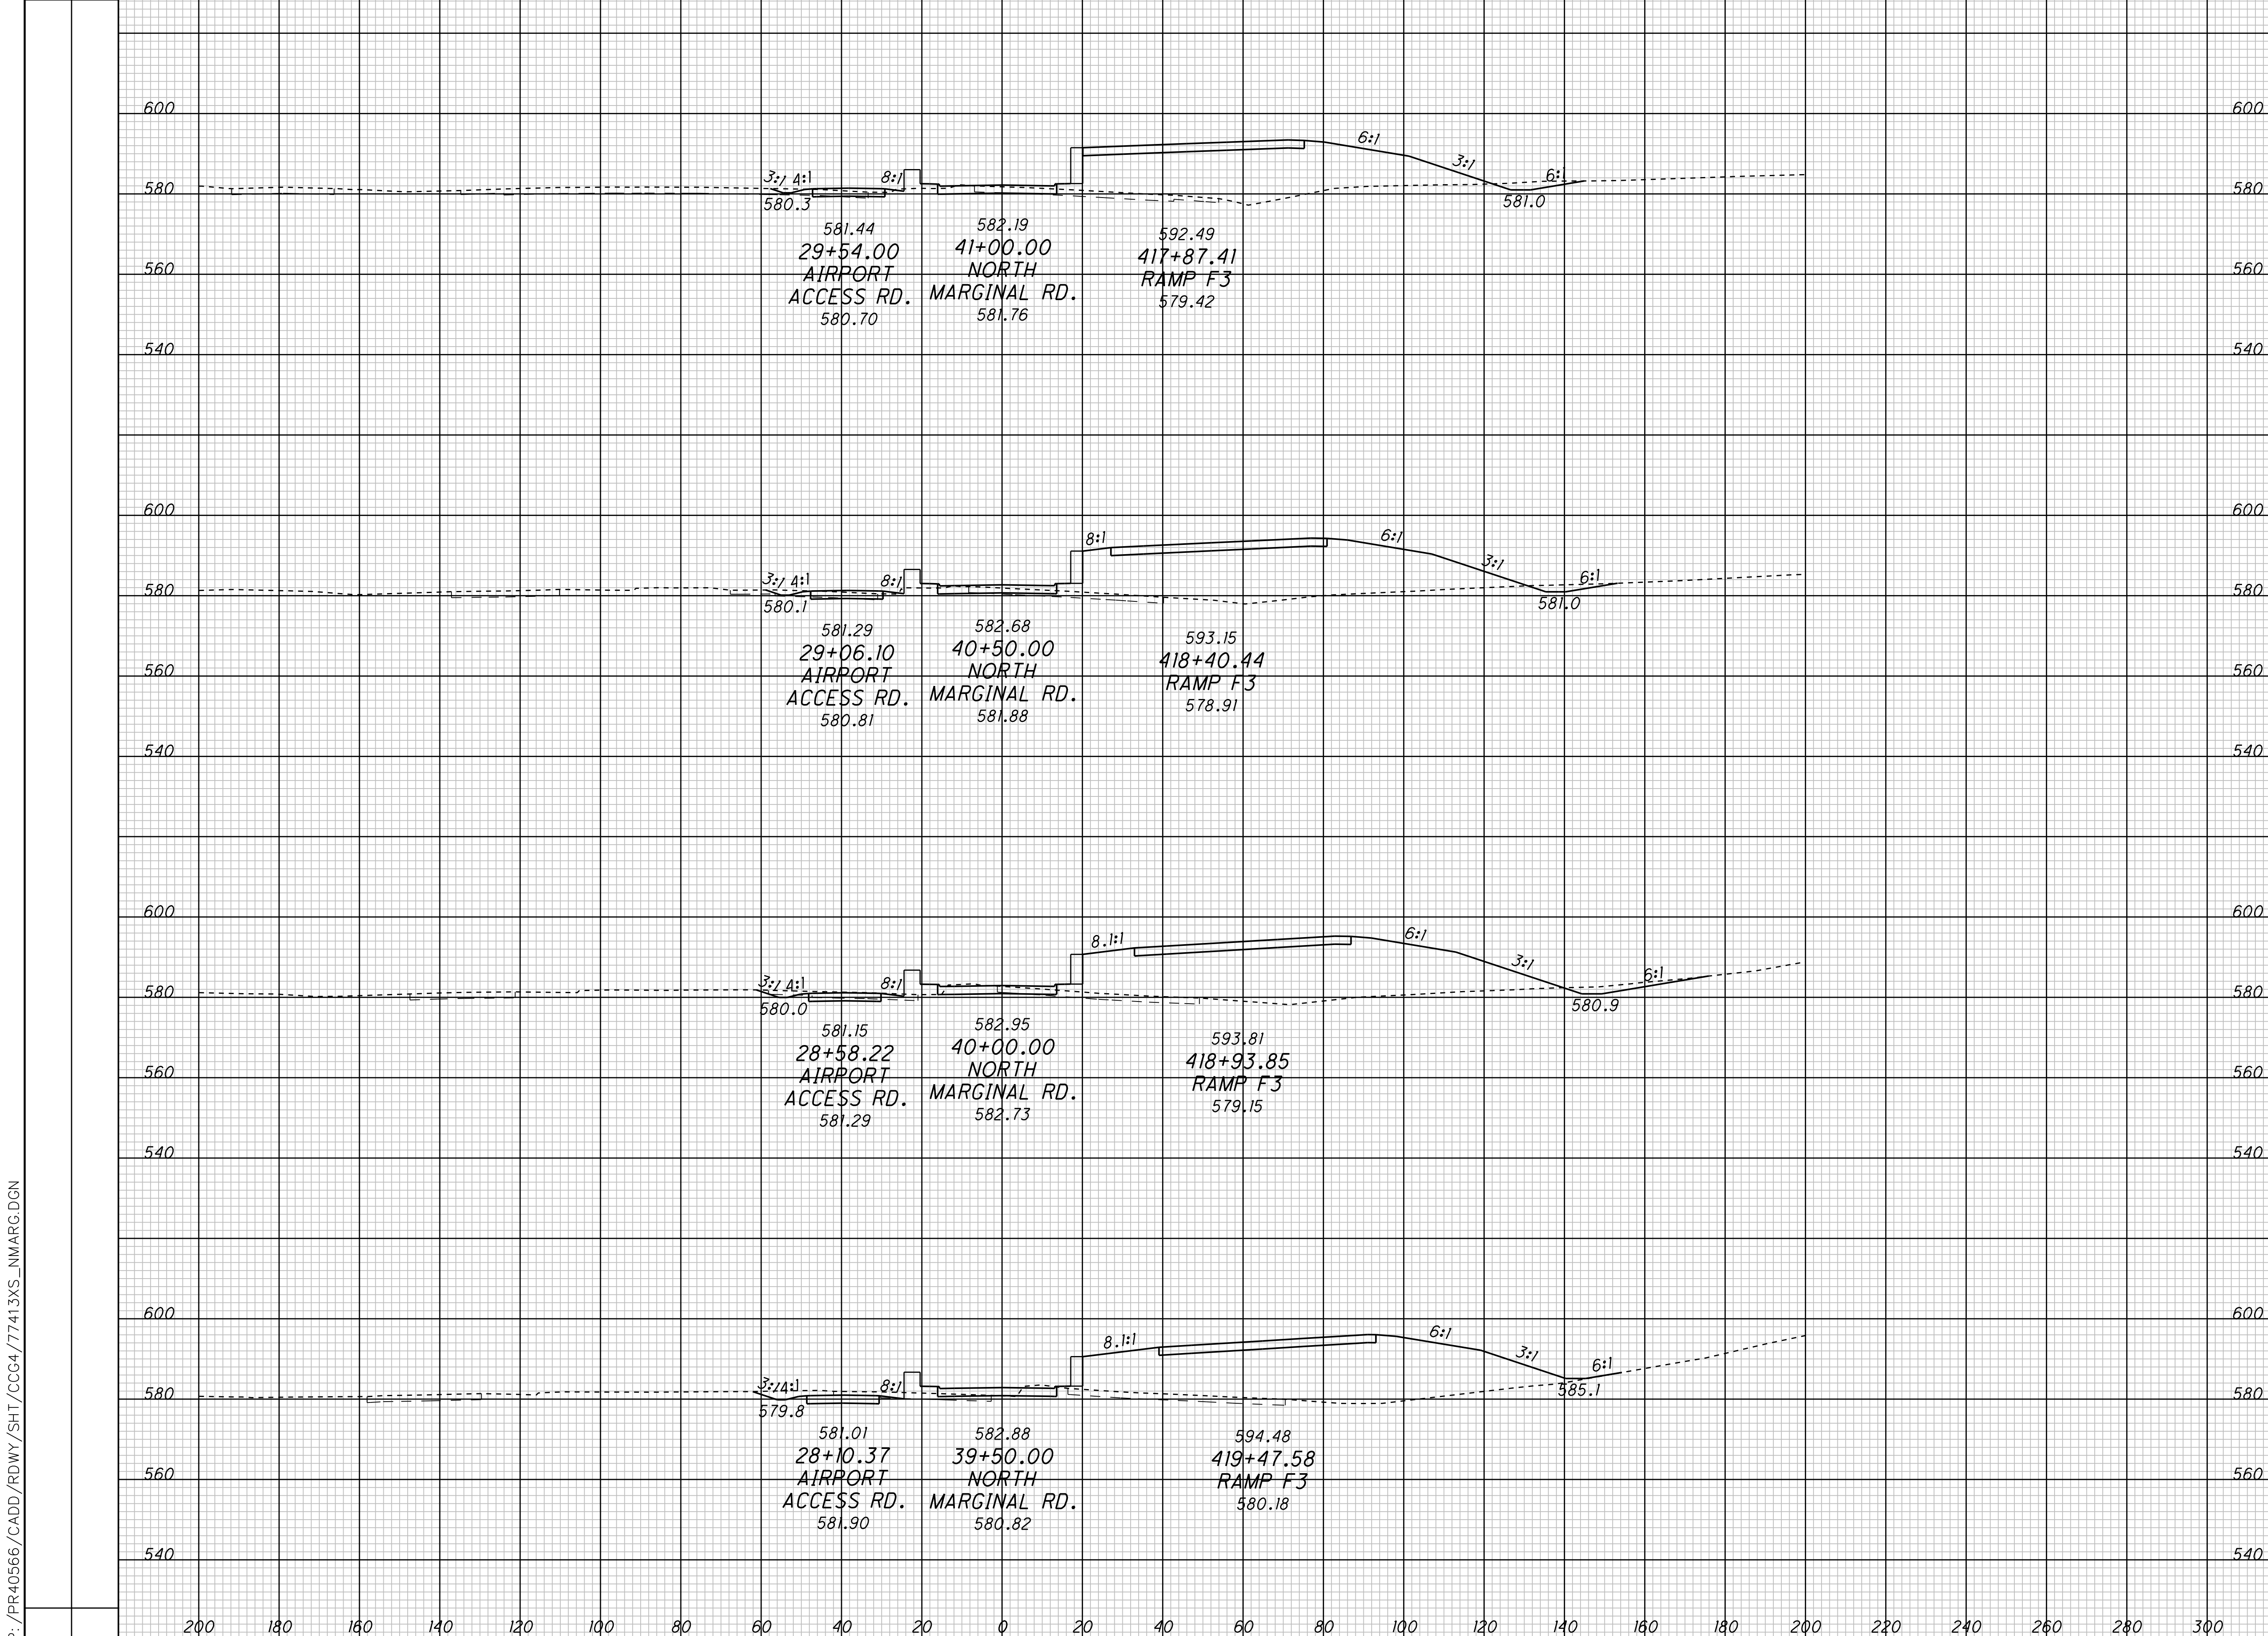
600
580
560
540

3:1 4:1
8:1
6:1
3:1
6:1
580.3
581.0
581.44
29+54.00
AIRPORT
ACCESS RD.
580.70
582.19
41+00.00
NORTH
MARGINAL RD.
581.76
592.49
417+87.41
RAMP F3
579.42

600
580
560
540

600
580
560
540

8:1
3:1 4:1
8:1
6:1
3:1
6:1
580.1
581.0
581.29
29+06.10
AIRPORT
ACCESS RD.
580.81
582.68
40+50.00
NORTH
MARGINAL RD.
581.88
593.15
418+40.44
RAMP F3
578.91

600
580
560
540

600
580
560
540

8.1:1
3:1 4:1
8:1
6:1
3:1
6:1
580.0
580.9
581.15
28+58.22
AIRPORT
ACCESS RD.
581.29
582.95
40+00.00
NORTH
MARGINAL RD.
582.73
593.81
418+93.85
RAMP F3
579.15

600
580
560
540

600
580
560
540

8.1:1
3:1 4:1
8:1
6:1
3:1
6:1
579.8
585.1
581.01
28+10.37
AIRPORT
ACCESS RD.
581.90
582.88
39+50.00
NORTH
MARGINAL RD.
580.82
594.48
419+47.58
RAMP F3
580.18

600
580
560
540

200 180 160 140 120 100 80 60 40 20 0 20 40 60 80 100 120 140 160 180 200 220 240 260 280 300

P:/PR40566/CADD/RDWY/SHT/CCG4/77413XS_NMARG.DGN